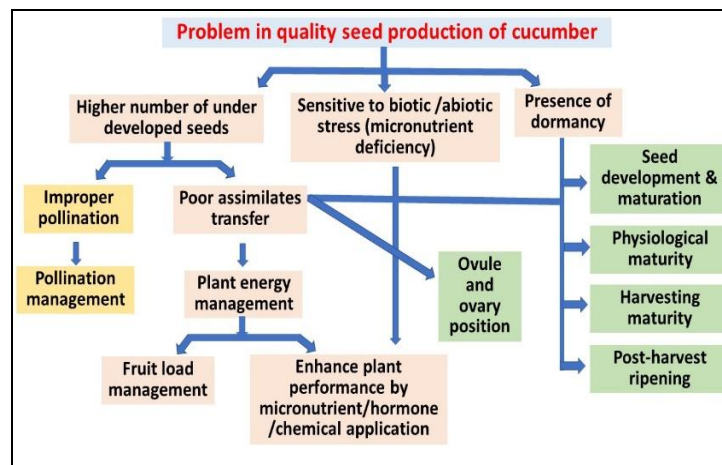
Problem in quality seed production of cucumber

Higher number of under developed seeds

Sensitive to biotic /abiotic stress (micronutrient deficiency)

Presence of dormancy

Improper pollination

Poor assimilates transfer

Seed development & maturation

Pollination management

Plant energy management

Ovule and ovary position

Physiological maturity

Harvesting maturity

Fruit load management

Enhance plant performance by micronutrient/hormone /chemical application

Post-harvest ripening